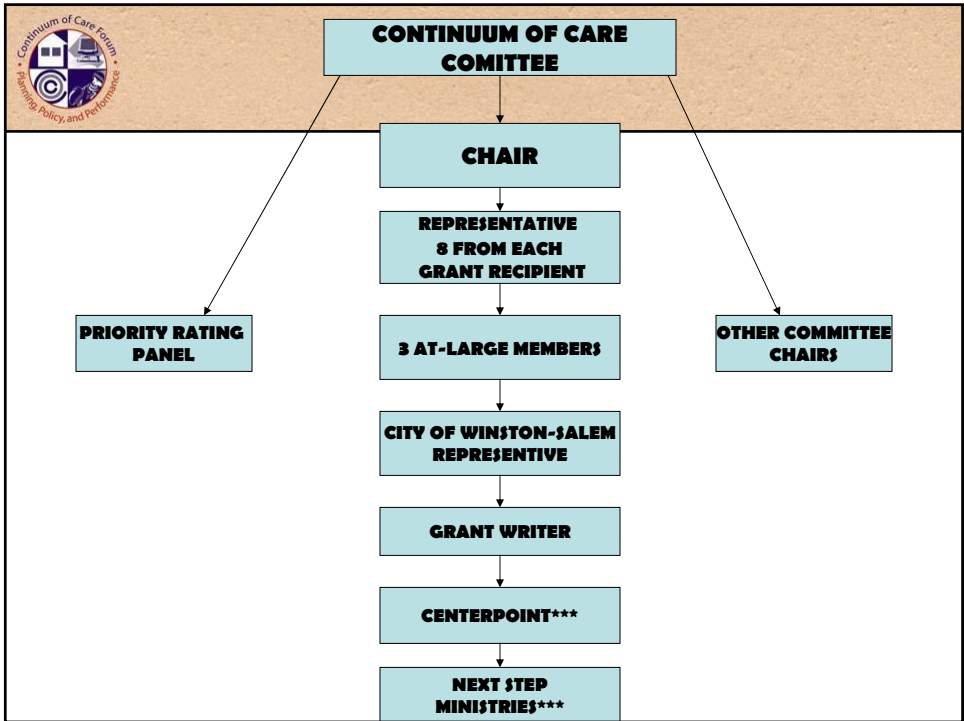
Continuum of Care Forum
Planning, Policy, and Performance

CONTINUUM OF CARE COMITTEE

CHAIR

REPRESENTATIVE 8 FROM EACH GRANT RECIPIENT

PRIORITY RATING PANEL

3 AT-LARGE MEMBERS

OTHER COMMITTEE CHAIRS

CITY OF WINSTON-SALEM REPRESENTIVE

GRANT WRITER

CENTERPOINT***

NEXT STEP MINISTRIES***